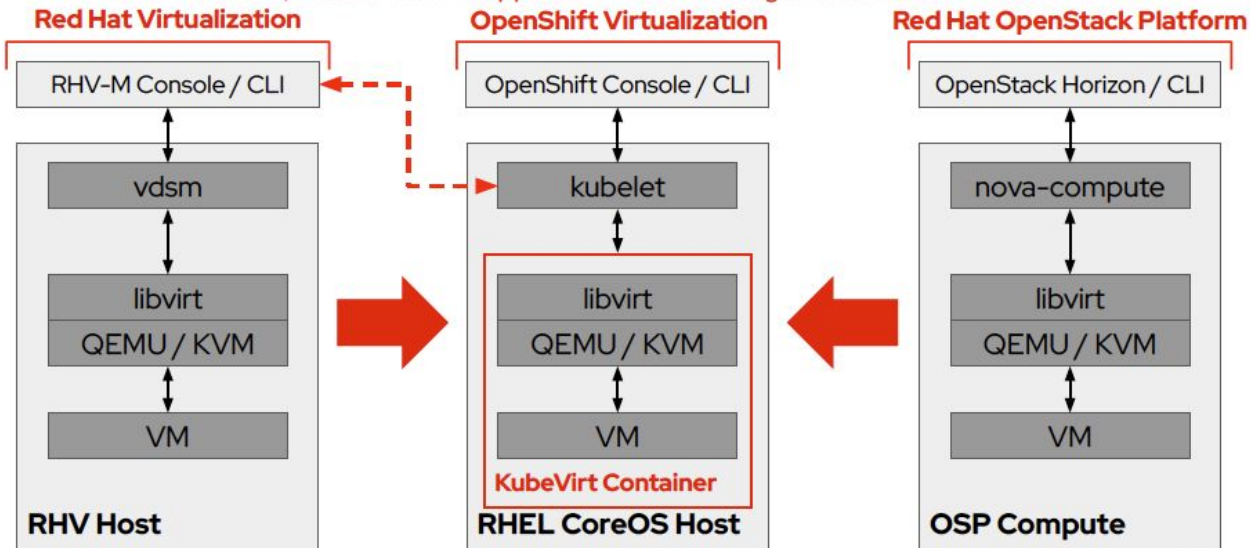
Red Hat Virtualization

RHV-M Console / CLI

vdsm

libvirt

QEMU / KVM

VM

RHV Host

OpenShift Virtualization

OpenShift Console / CLI

kubelet

libvirt

QEMU / KVM

VM

KubeVirt Container

RHEL CoreOS Host

Red Hat OpenStack Platform

OpenStack Horizon / CLI

nova-compute

libvirt

QEMU / KVM

VM

OSP Compute